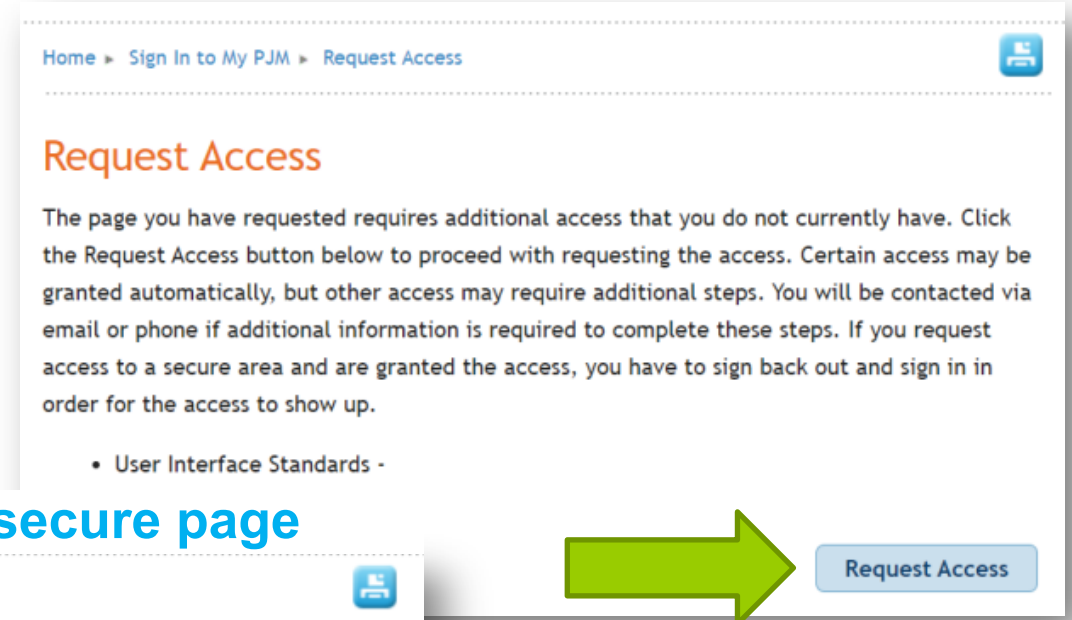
Home ▸ Sign In to My PJM ▸ Request Access

Request Access

The page you have requested requires additional access that you do not currently have. Click the Request Access button below to proceed with requesting the access. Certain access may be granted automatically, but other access may require additional steps. You will be contacted via email or phone if additional information is required to complete these steps. If you request access to a secure area and are granted the access, you have to sign back out and sign in in order for the access to show up.

• User Interface Standards -

secure page

Request Access